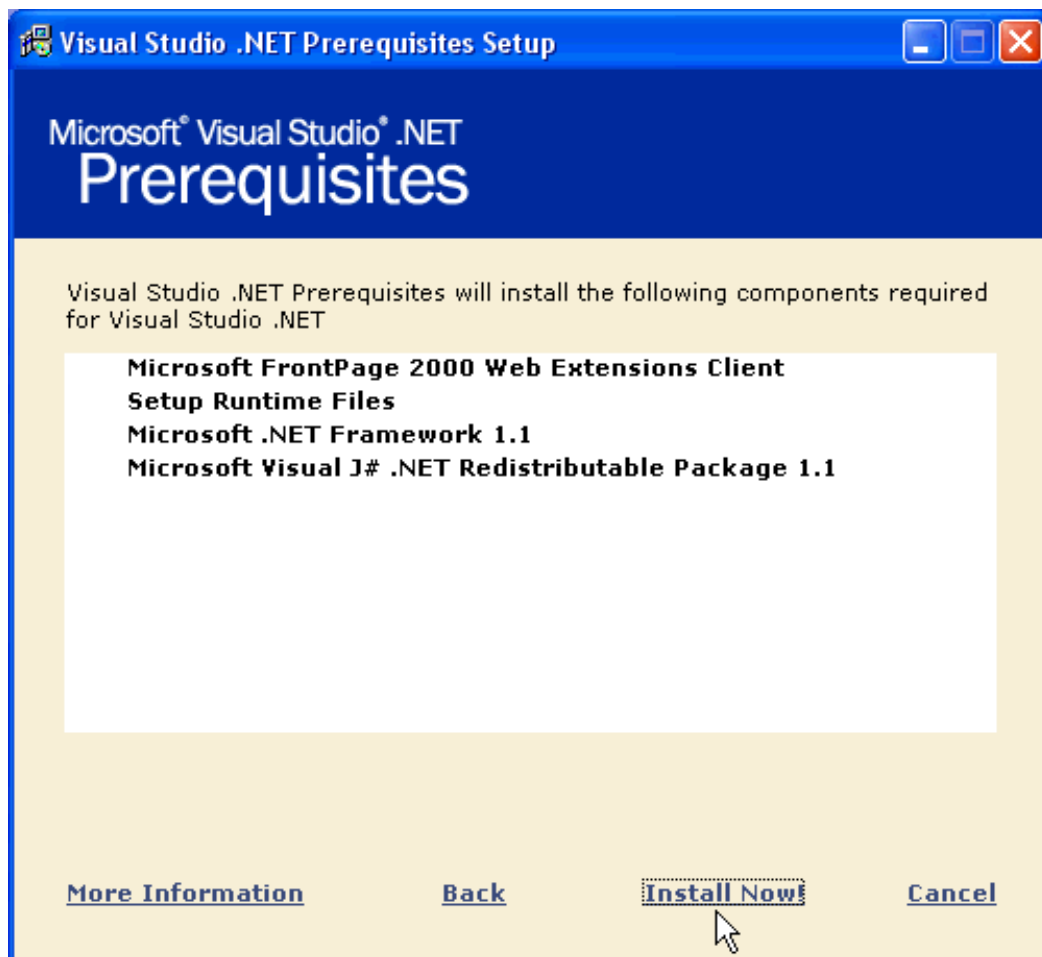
Visual Studio .NET Prerequisites Setup

Microsoft® Visual Studio® .NET
Prerequisites

Visual Studio .NET Prerequisites will install the following components required for Visual Studio .NET

Microsoft FrontPage 2000 Web Extensions Client
Setup Runtime Files
Microsoft .NET Framework 1.1
Microsoft Visual J# .NET Redistributable Package 1.1

More Information Back Install Now! Cancel